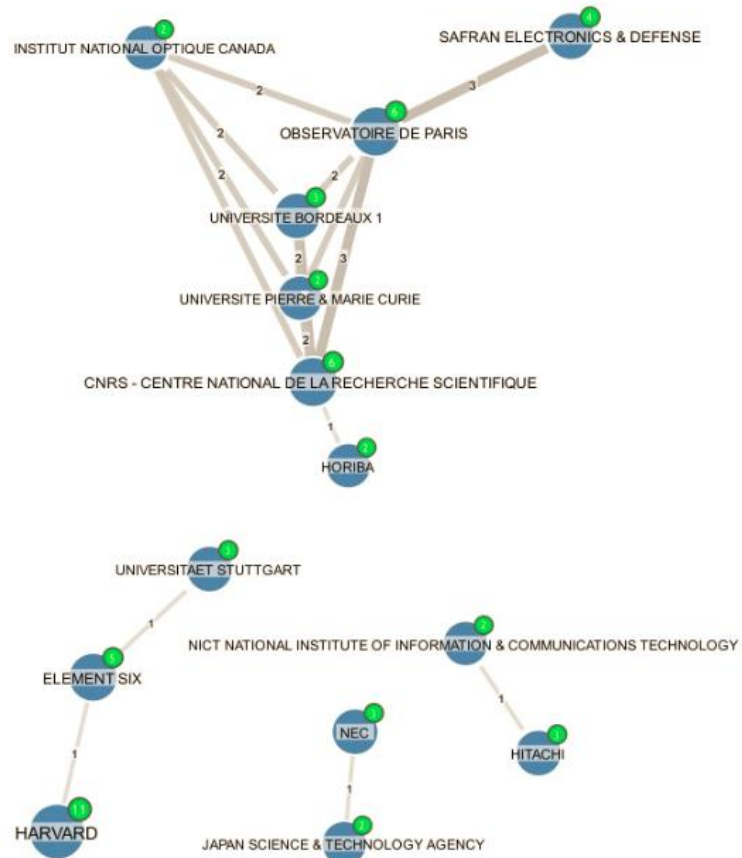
2
INSTITUT NATIONAL OPTIQUE CANADA

4
SAFRAN ELECTRONICS & DEFENSE

2

3

6
OBSERVATOIRE DE PARIS

2

2

2

3
UNIVERSITE BORDEAUX 1

2

3

2
UNIVERSITE PIERRE & MARIE CURIE

2

6
CNRS - CENTRE NATIONAL DE LA RECHERCHE SCIENTIFIQUE

1

2
HORIBA

3
UNIVERSITAET STUTTGART

1

5
ELEMENT SIX

2
NICT NATIONAL INSTITUTE OF INFORMATION & COMMUNICATIONS TECHNOLOGY

1

3
NEC

3
HITACHI

1

1

11
HARVARD

2
JAPAN SCIENCE & TECHNOLOGY AGENCY